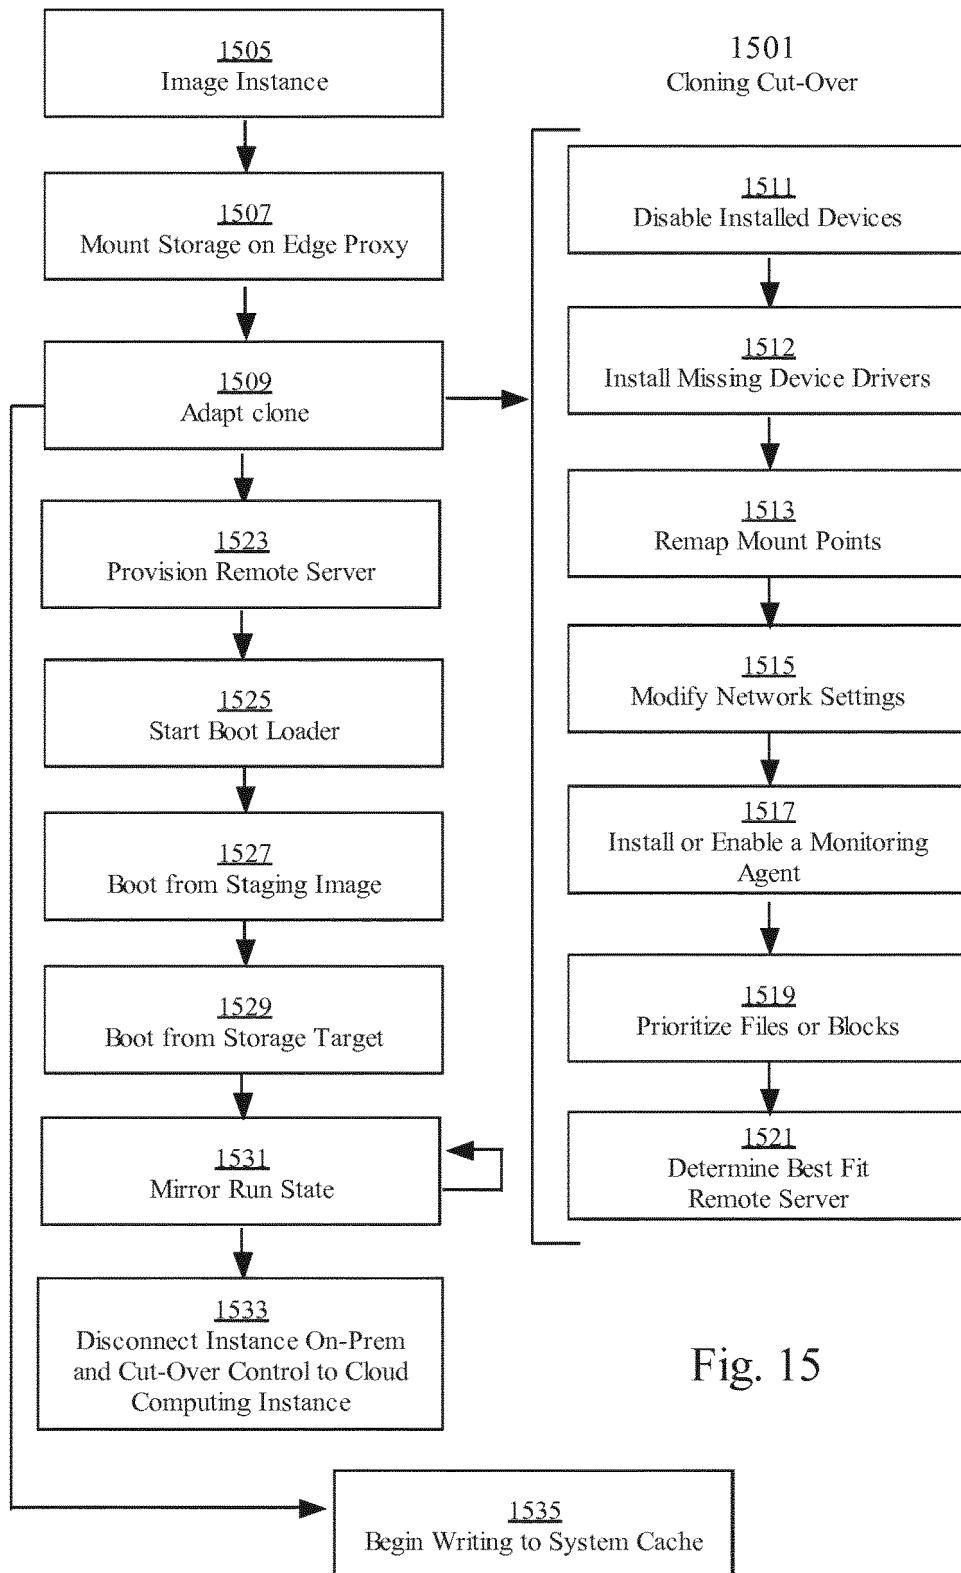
1501
Cloning Cut-Over

1505
Image Instance

1507
Mount Storage on Edge Proxy

1509
Adapt clone

1523
Provision Remote Server

1525
Start Boot Loader

1527
Boot from Staging Image

1529
Boot from Storage Target

1531
Mirror Run State

1533
Disconnect Instance On-Prem and Cut-Over Control to Cloud Computing Instance

1511
Disable Installed Devices

1512
Install Missing Device Drivers

1513
Remap Mount Points

1515
Modify Network Settings

1517
Install or Enable a Monitoring Agent

1519
Prioritize Files or Blocks

1521
Determine Best Fit Remote Server

Fig. 15

1535
Begin Writing to System Cache